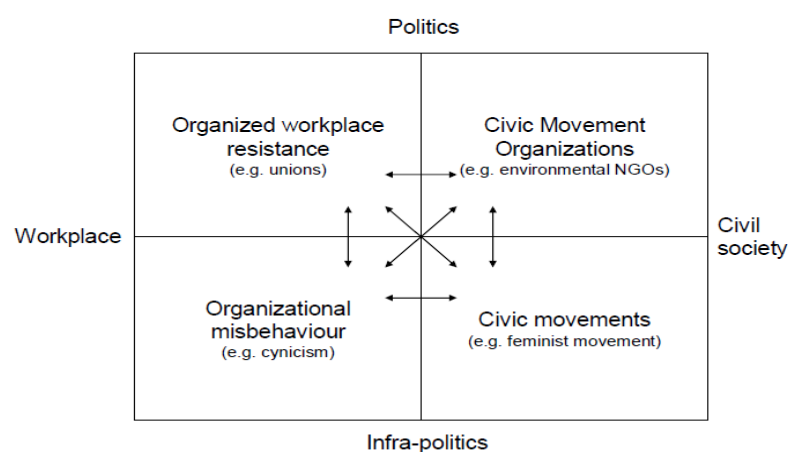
Politics

Workplace

Civil society

Organized workplace resistance
(e.g. unions)

Civic Movement Organizations
(e.g. environmental NGOs)

Organizational misbehaviour
(e.g. cynicism)

Civic movements
(e.g. feminist movement)

Infra-politics